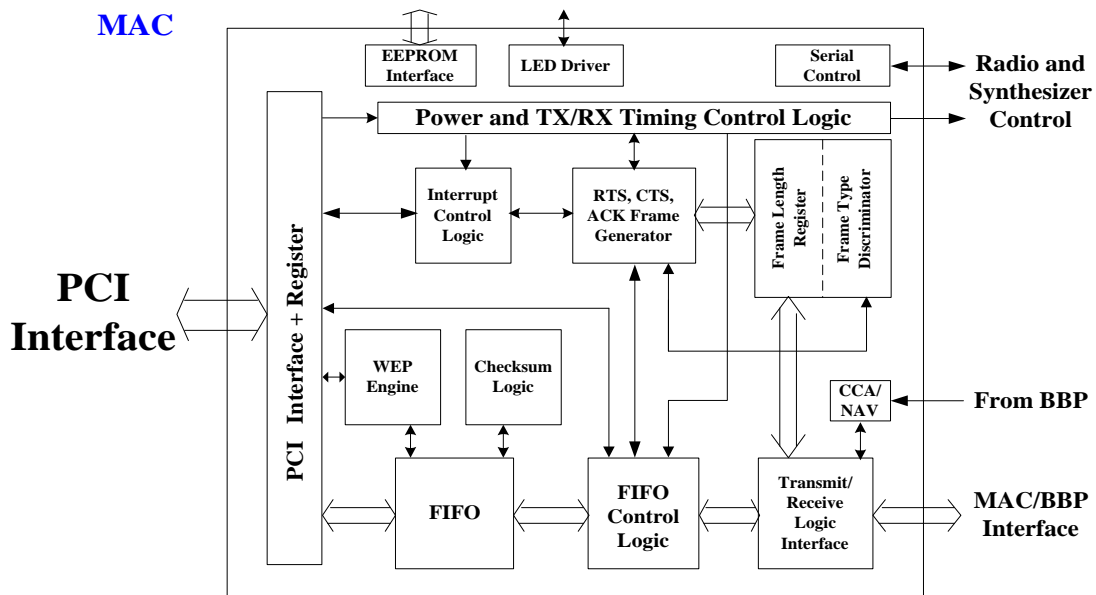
MAC

EEPROM Interface

LED Driver

Serial Control

Radio and Synthesizer Control

Power and TX/RX Timing Control Logic

Interrupt Control Logic

RTS, CTS, ACK Frame Generator

Frame Length Register

Frame Type Discriminator

PCI Interface

PCI Interface + Register

WEP Engine

Checksum Logic

CCA/ NAV

From BBP

FIFO

FIFO Control Logic

Transmit/ Receive Logic Interface

MAC/BBP Interface